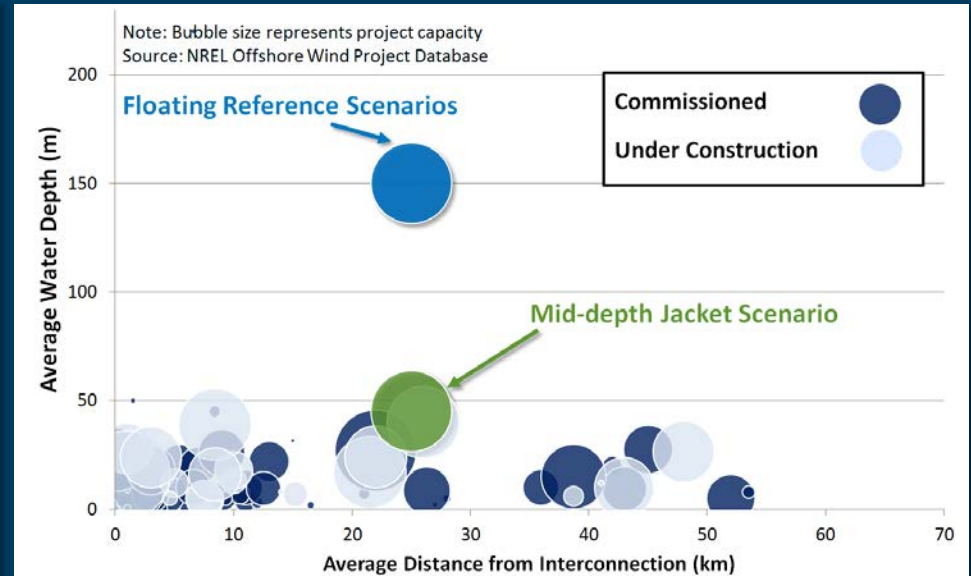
Note: Bubble size represents project capacity
Source: NREL Offshore Wind Project Database

Floating Reference Scenarios

Commissioned
Under Construction

Mid-depth Jacket Scenario

Average Water Depth (m)

200
150
100
50
0

0 10 20 30 40 50 60 70

Average Distance from Interconnection (km)